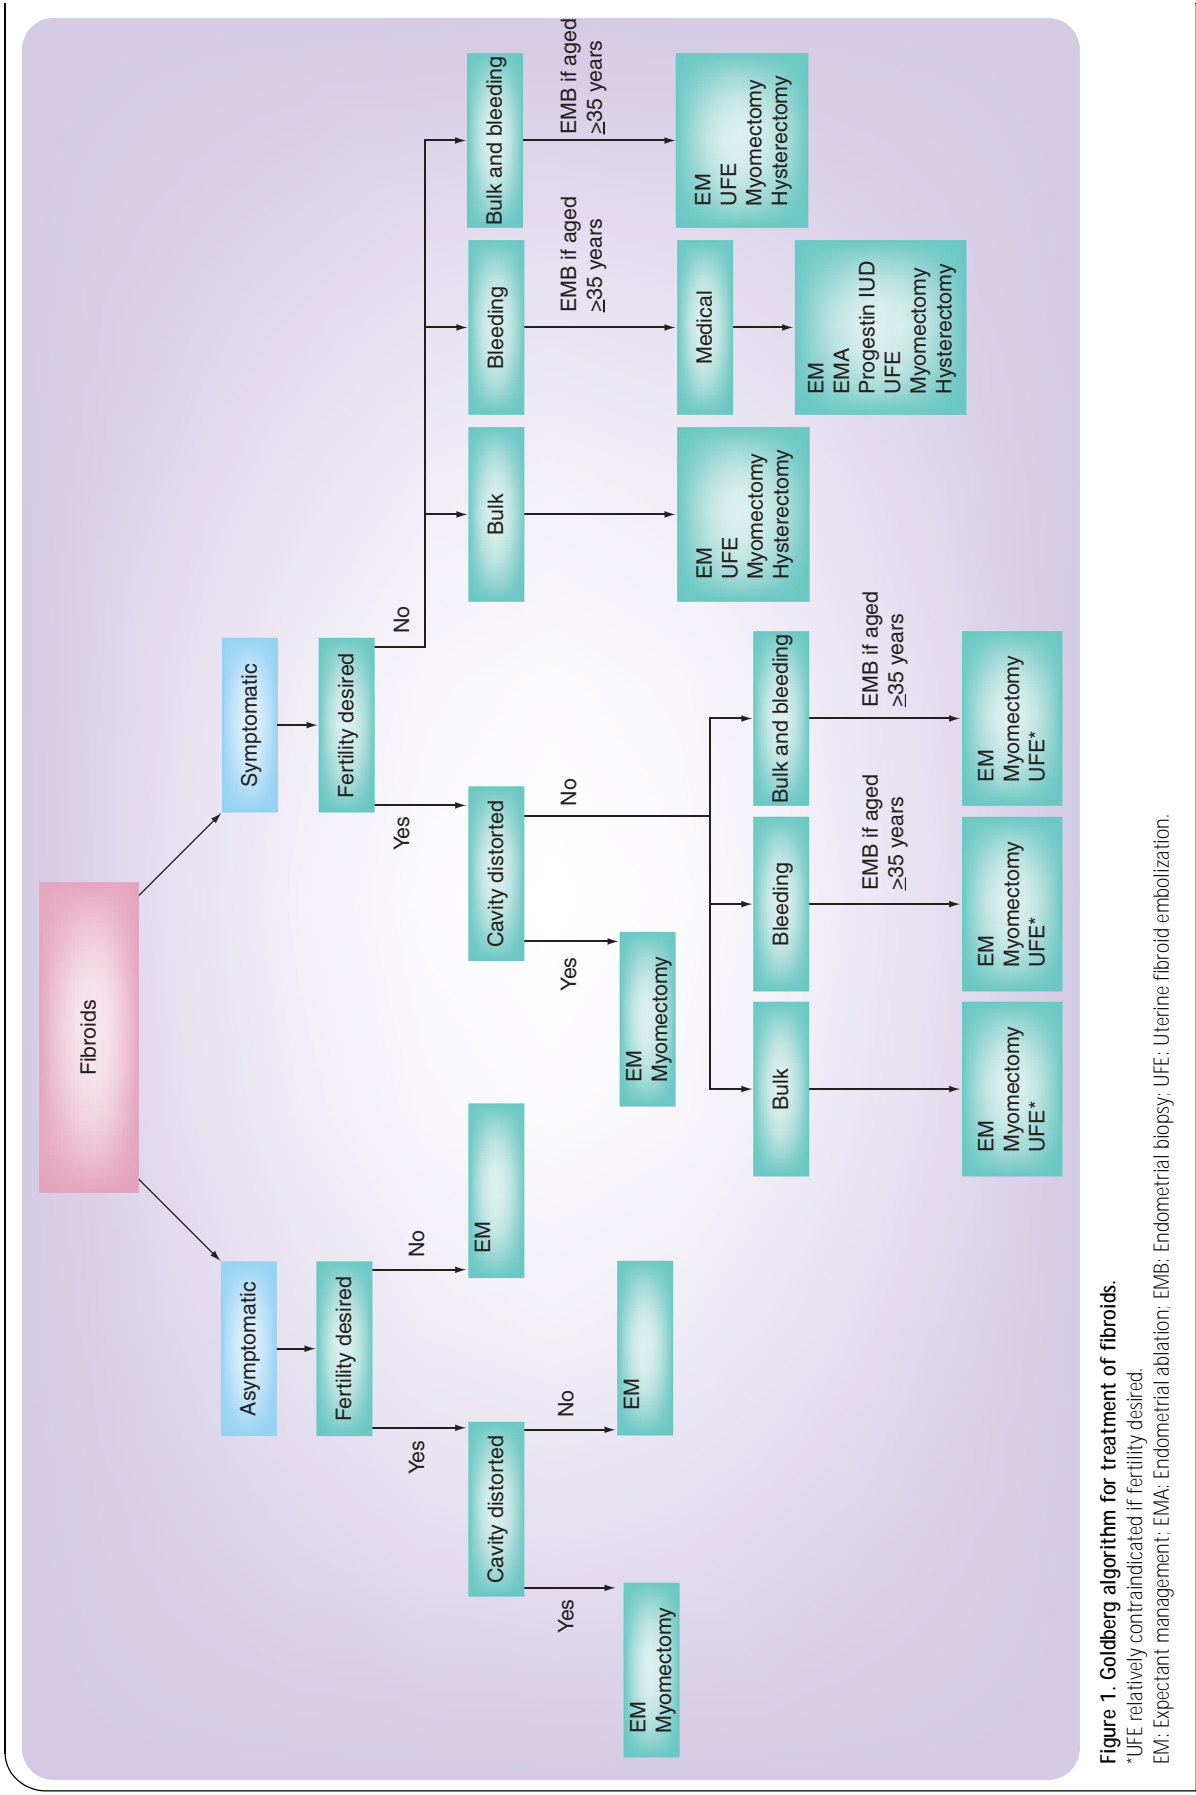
Fibroids

Asymptomatic

Fertility desired

No

EM

Yes

Cavity distorted

No

EM

Yes

EM
Myomectomy

Symptomatic

Fertility desired

Yes

Cavity distorted

Yes

EM
Myomectomy

No

Bulk

EM
Myomectomy
UFE*

Bleeding

EMB if aged $\geq$35 years

EM
Myomectomy
UFE*

Bulk and bleeding

EMB if aged $\geq$35 years

EM
Myomectomy
UFE*

No

Bulk

EM
UFE
Myomectomy
Hysterectomy

Bleeding

EMB if aged $\geq$35 years

Medical

EM
EMA
Progestin IUD
UFE
Myomectomy
Hysterectomy

Bulk and bleeding

EMB if aged $\geq$35 years

EM
UFE
Myomectomy
Hysterectomy

Figure 1. Goldberg algorithm for treatment of fibroids.
*UFE relatively contraindicated if fertility desired.
EM: Expectant management; EMA: Endometrial ablation; EMB: Endometrial biopsy; UFE: Uterine fibroid embolization.